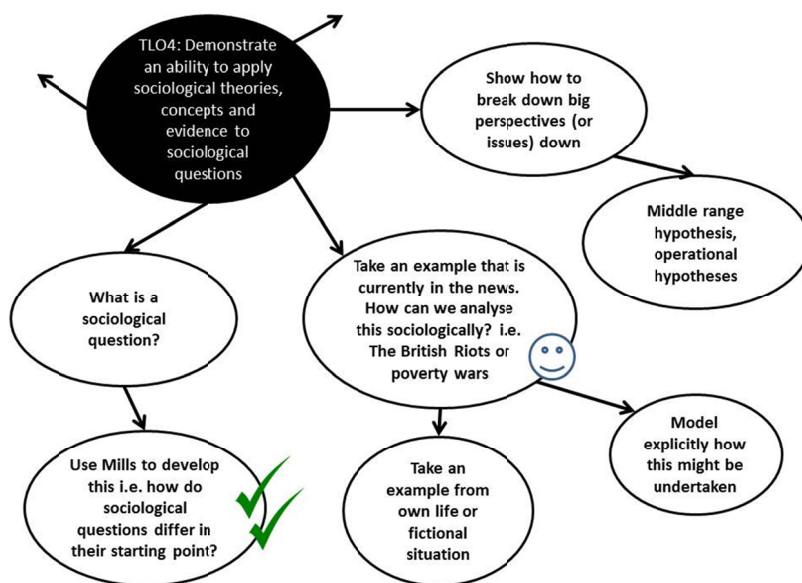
TLO4: Demonstrate an ability to apply sociological theories, concepts and evidence to sociological questions

Show how to break down big perspectives (or issues) down

Middle range hypothesis, operational hypotheses

What is a sociological question?

Take an example that is currently in the news. How can we analyse this sociologically? i.e. The British Riots or poverty wars

Use Mills to develop this i.e. how do sociological questions differ in their starting point?

Take an example from own life or fictional situation

Model explicitly how this might be undertaken